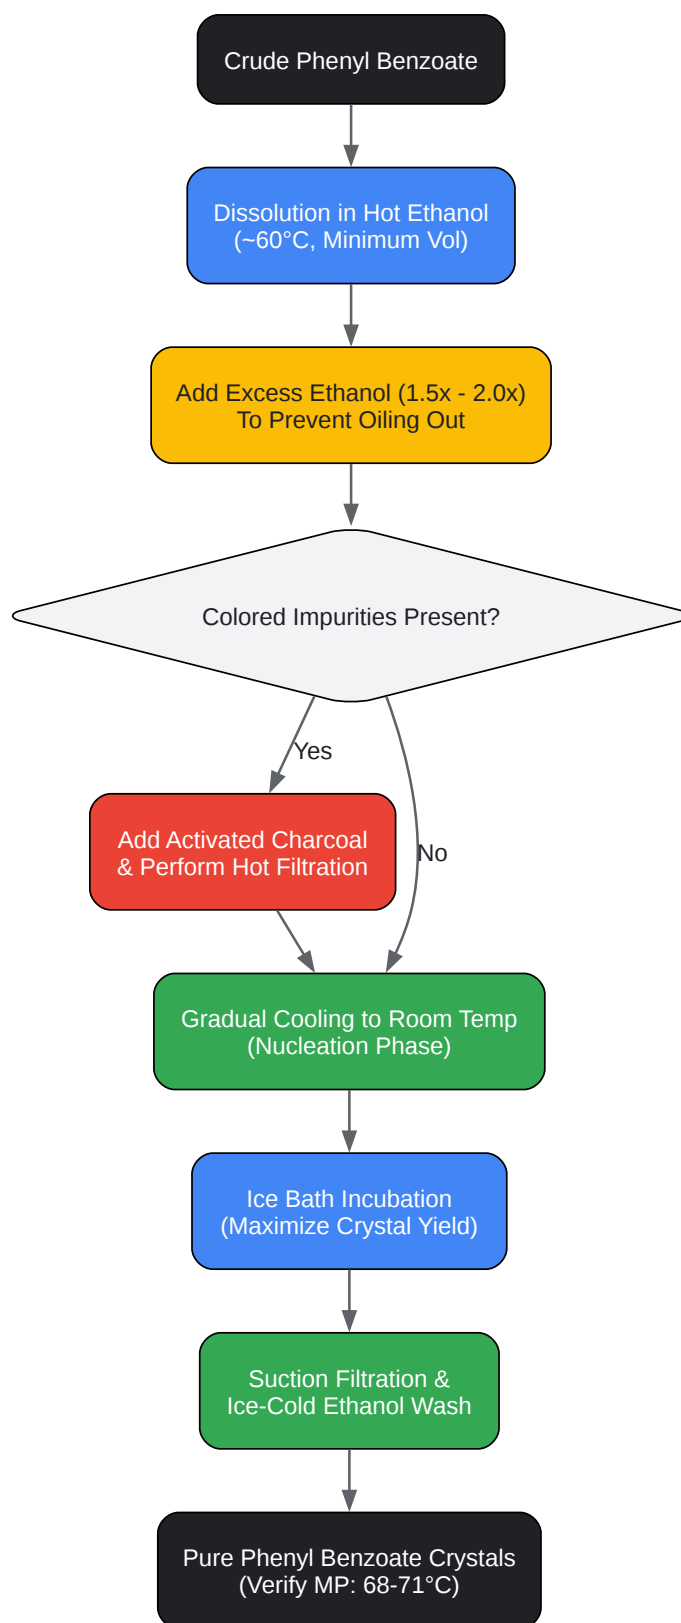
Crude Phenyl Benzoate

Dissolution in Hot Ethanol
(~60°C, Minimum Vol)

Add Excess Ethanol (1.5x - 2.0x)
To Prevent Oiling Out

Colored Impurities Present?

Yes

Add Activated Charcoal
& Perform Hot Filtration

No

Gradual Cooling to Room Temp
(Nucleation Phase)

Ice Bath Incubation
(Maximize Crystal Yield)

Suction Filtration &
Ice-Cold Ethanol Wash

Pure Phenyl Benzoate Crystals
(Verify MP: 68-71°C)